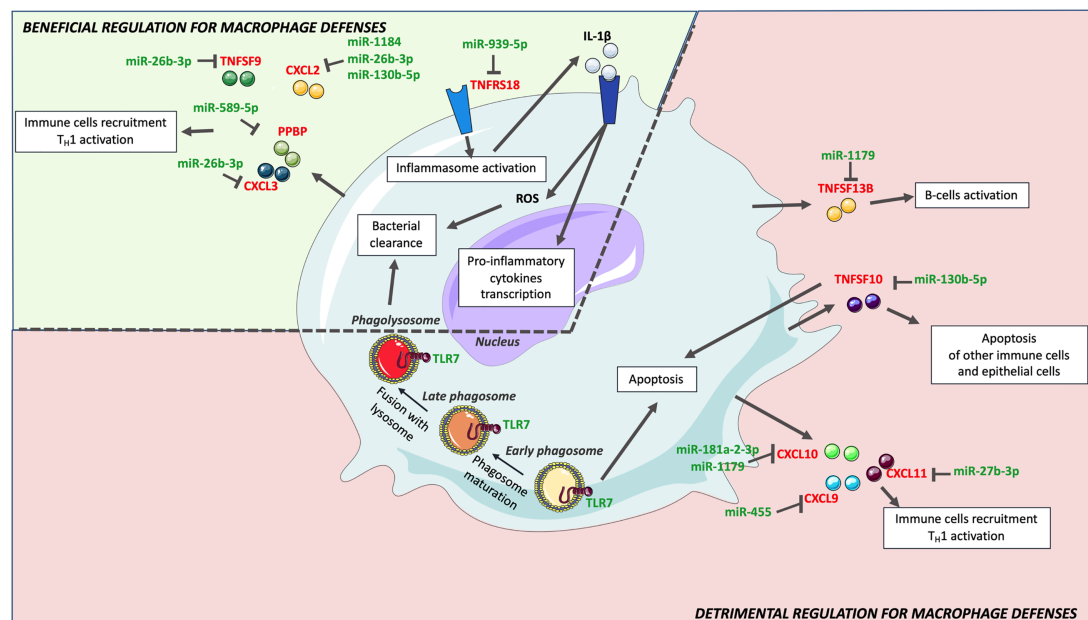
BENEFICIAL REGULATION FOR MACROPHAGE DEFENSES

miR-26b-3p TNFSF9

miR-1184
miR-26b-3p
miR-130b-5p
CXCL2

miR-939-5p
TNFRS18

IL-1β

miR-589-5p
PPBP

Immune cells recruitment
$T_H1$ activation

miR-26b-3p
CXCL3

Inflammasome activation

ROS

Bacterial clearance

Pro-inflammatory cytokines transcription

Phagolysosome

Nucleus

miR-1179
TNFSF13B

B-cells activation

TNFSF10
miR-130b-5p

Apoptosis of other immune cells and epithelial cells

TLR7

Fusion with lysosome

Late phagosome

TLR7

Early phagosome

Phagosome maturation

TLR7

Apoptosis

miR-181a-2-3p
miR-1179
CXCL10

CXCL11
miR-27b-3p

miR-455
CXCL9

Immune cells recruitment
$T_H1$ activation

DETRIMENTAL REGULATION FOR MACROPHAGE DEFENSES